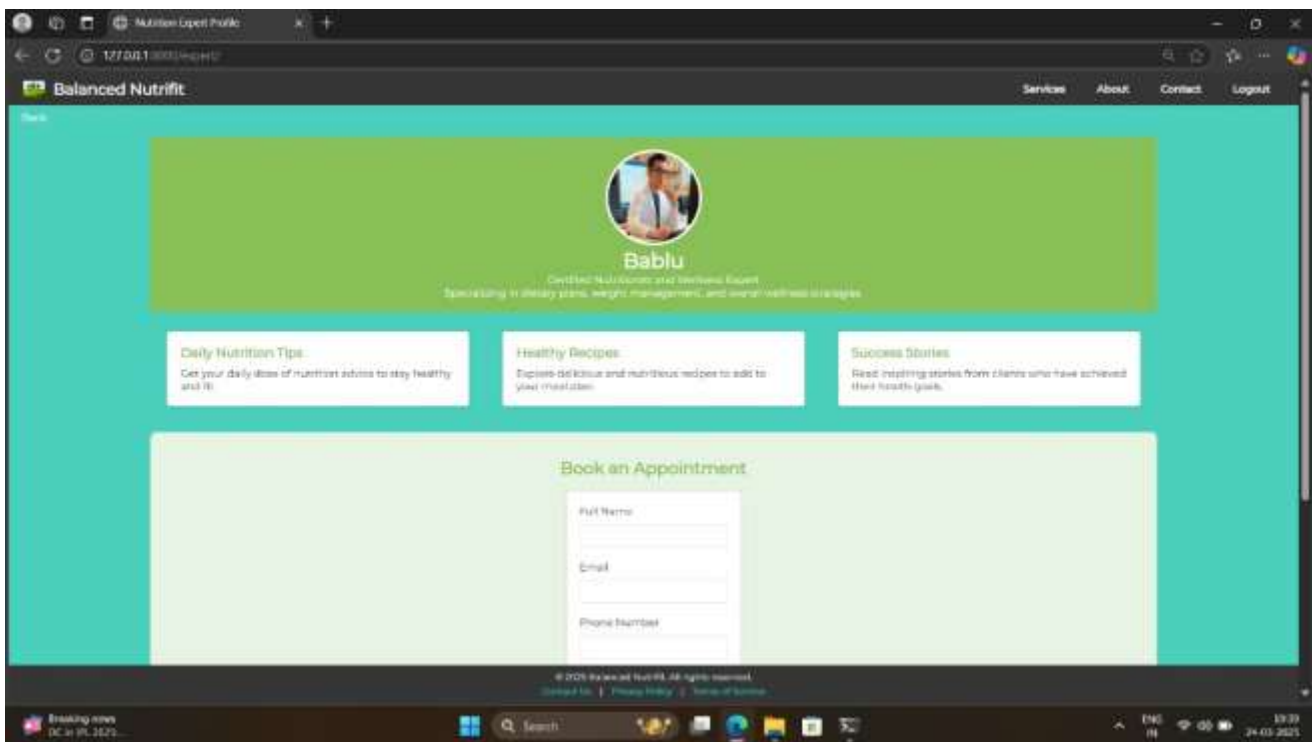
Nutrition Expert Profile

127.0.0.1:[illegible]/expert/

Balanced Nutrifit

Services About Contact Logout

Back

Bablu

Certified Nutritionist and Wellness Expert

Specializing in dietary plans, weight management, and overall wellness strategies

Daily Nutrition Tips

Get your daily dose of nutrition advice to stay healthy and fit.

Healthy Recipes

Explore delicious and nutritious recipes to add to your meal plan.

Success Stories

Read inspiring stories from clients who have achieved their health goals.

Book an Appointment

Full Name

Email

Phone Number

© 2025 Balanced Nutrifit. All rights reserved.

Contact Us | Privacy Policy | Terms of Service

Breaking news

DC in IPL 2025...

Search

ENG IN

19:39

24-03-2025